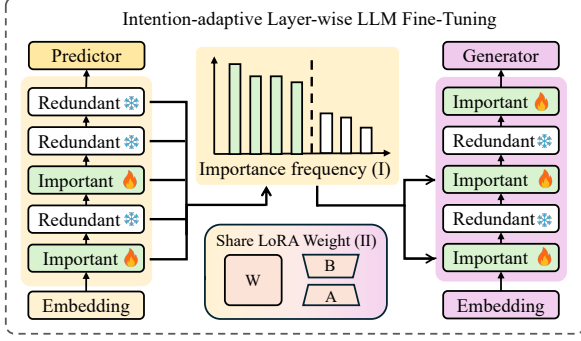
Intention-adaptive Layer-wise LLM Fine-Tuning

Predictor
Redundant ❄
Redundant ❄
Important 🔥
Redundant ❄
Important 🔥
Embedding

Importance frequency (I)

Share LoRA Weight (II)
W
B
A

Generator
Important 🔥
Redundant ❄
Important 🔥
Redundant ❄
Important 🔥
Embedding